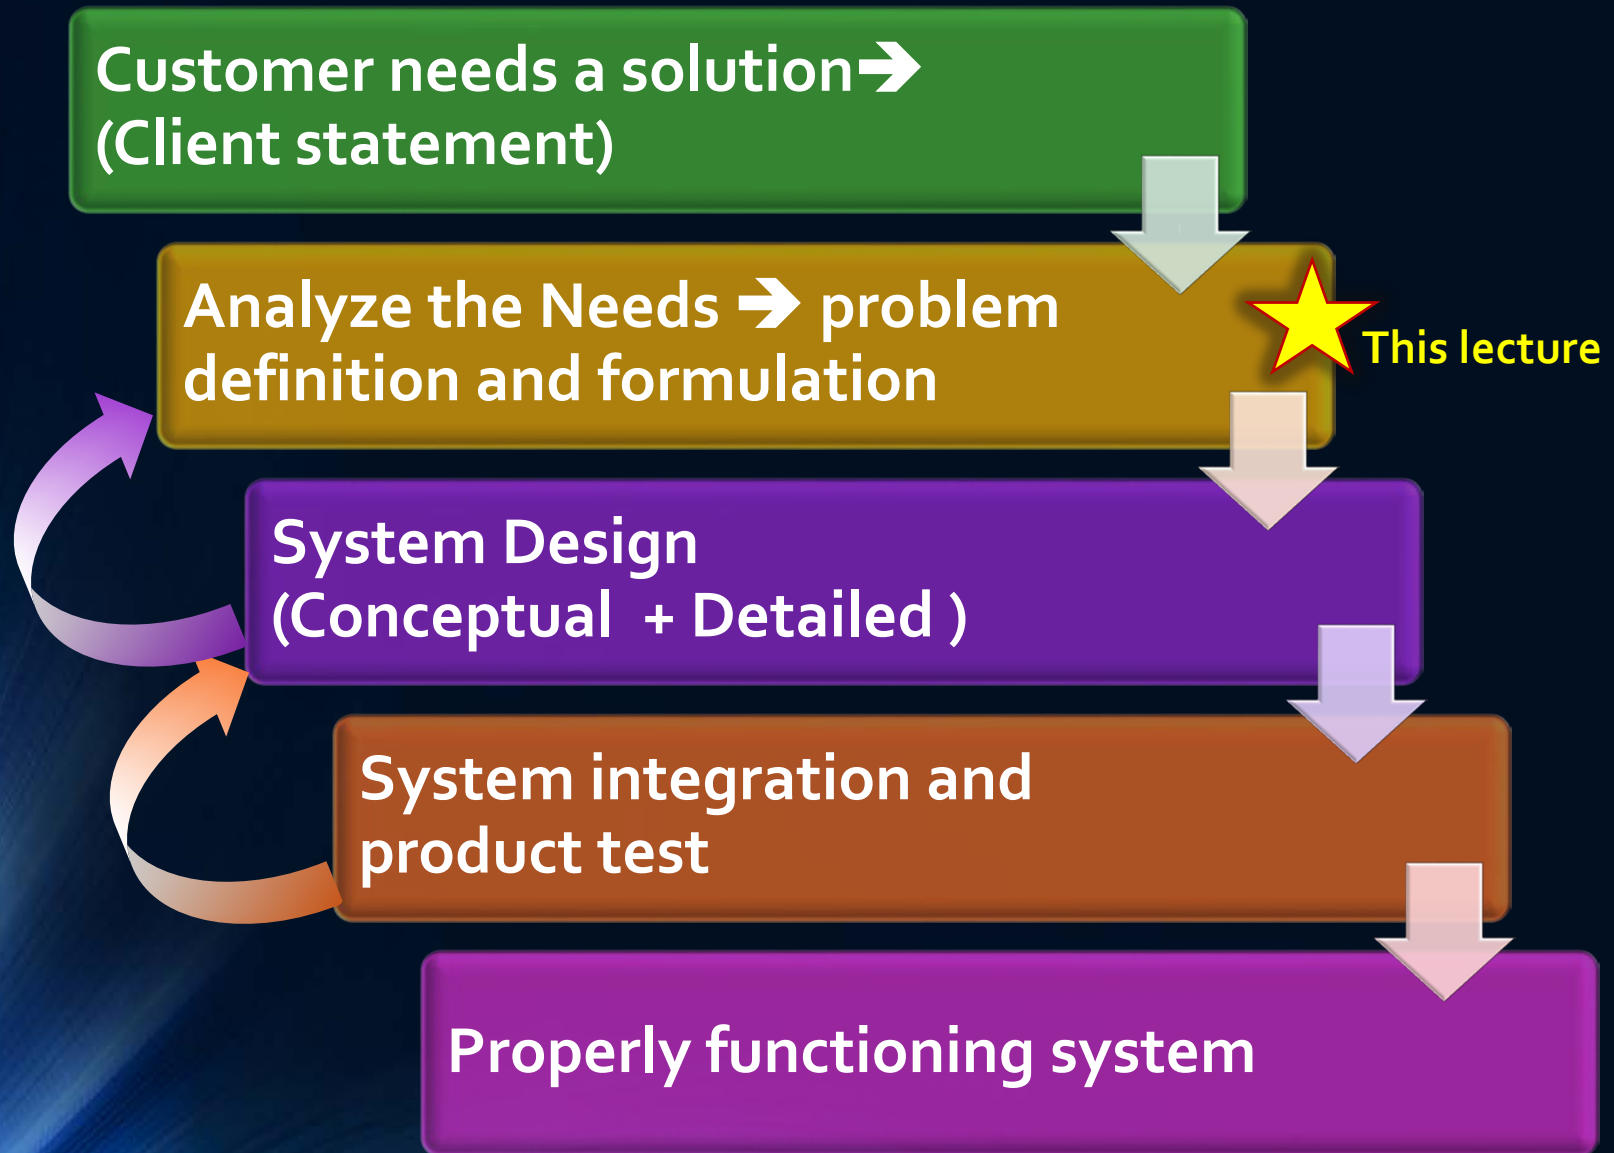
Customer needs a solution➔ (Client statement)

Analyze the Needs ➔ problem definition and formulation

This lecture

System Design (Conceptual + Detailed )

System integration and product test

Properly functioning system